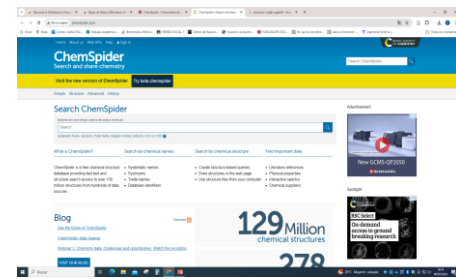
ChemSpider
Search and share chemistry

Visit the new version of ChemSpider Try beta.chemspider

Search ChemSpider

Search ChemSpider

Search

What is ChemSpider? Search by chemical names Search by chemical structure Find important data

ChemSpider is a free chemical structure database providing fast text and structure search access to over 100 million structures from hundreds of data sources.

Systematic names
Synonyms
Trade names
Database identifiers

Create structure-based queries
Draw structures in the web page
Use structure files from your computer

Literature references
Physical properties
Interactive spectra
Chemical suppliers

Advertisement

New GCMS-QP2050

Spotlight

RSC Select
On-demand access to ground breaking research

Blog

129 Million chemical structures

278

Buscar